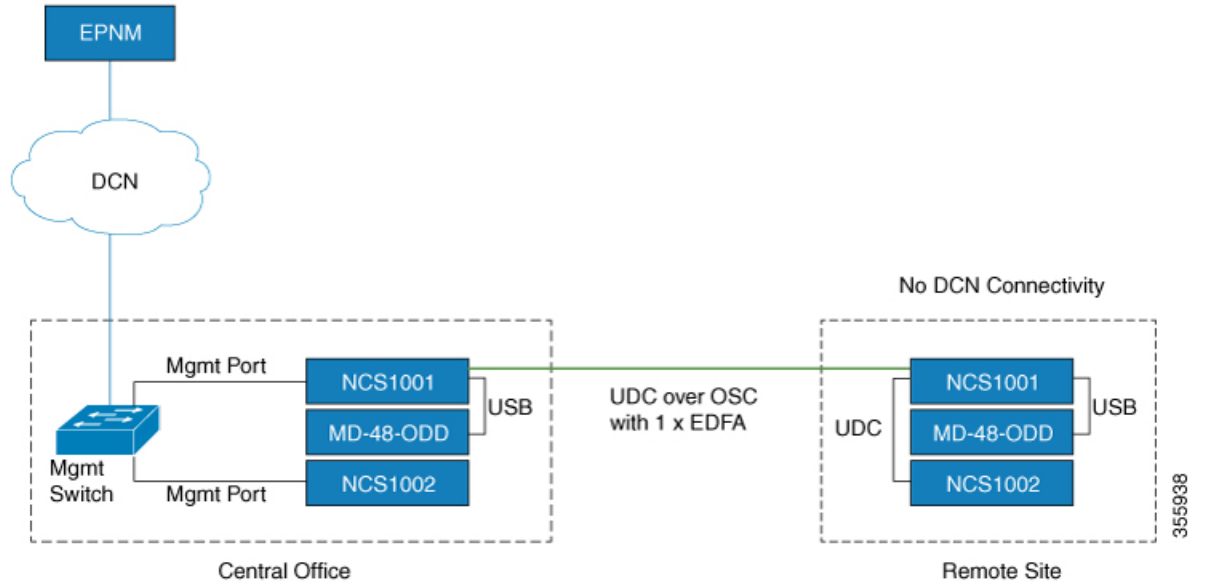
EPNM

DCN

No DCN Connectivity

Mgmt Port

NCS1001

USB

MD-48-ODD

UDC over OSC with 1 x EDFA

NCS1001

USB

UDC

MD-48-ODD

Mgmt Switch

Mgmt Port

NCS1002

NCS1002

355938

Central Office

Remote Site